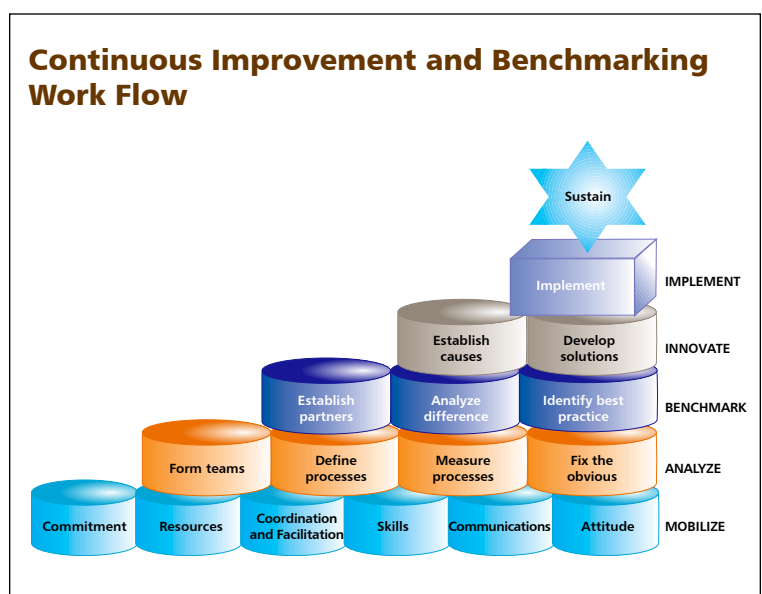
Continuous Improvement and Benchmarking Work Flow

Sustain

Implement

IMPLEMENT

Establish causes

Develop solutions

INNOVATE

Establish partners

Analyze difference

Identify best practice

BENCHMARK

Form teams

Define processes

Measure processes

Fix the obvious

ANALYZE

Commitment

Resources

Coordination and Facilitation

Skills

Communications

Attitude

MOBILIZE